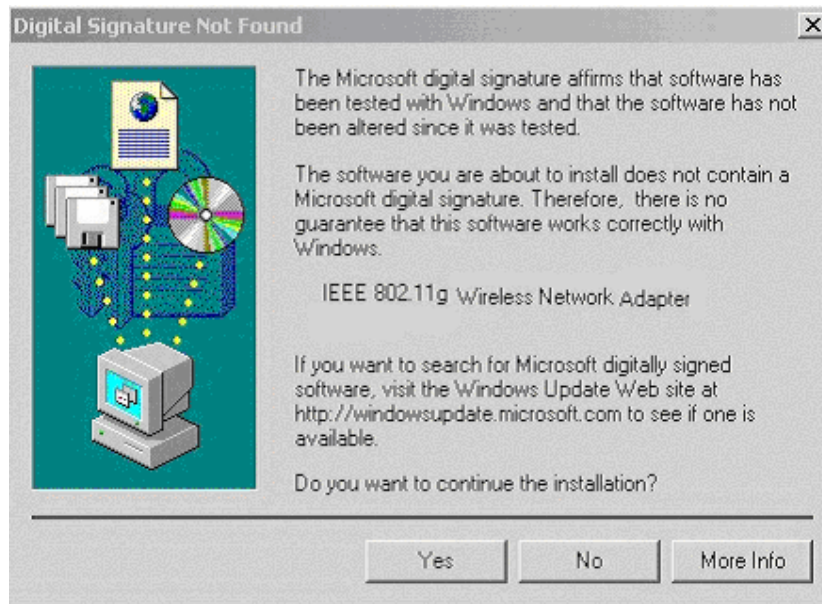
Digital Signature Not Found

×

The Microsoft digital signature affirms that software has been tested with Windows and that the software has not been altered since it was tested.

The software you are about to install does not contain a Microsoft digital signature. Therefore, there is no guarantee that this software works correctly with Windows.

IEEE 802.11g Wireless Network Adapter

If you want to search for Microsoft digitally signed software, visit the Windows Update Web site at http://windowsupdate.microsoft.com to see if one is available.

Do you want to continue the installation?

Yes

No

More Info